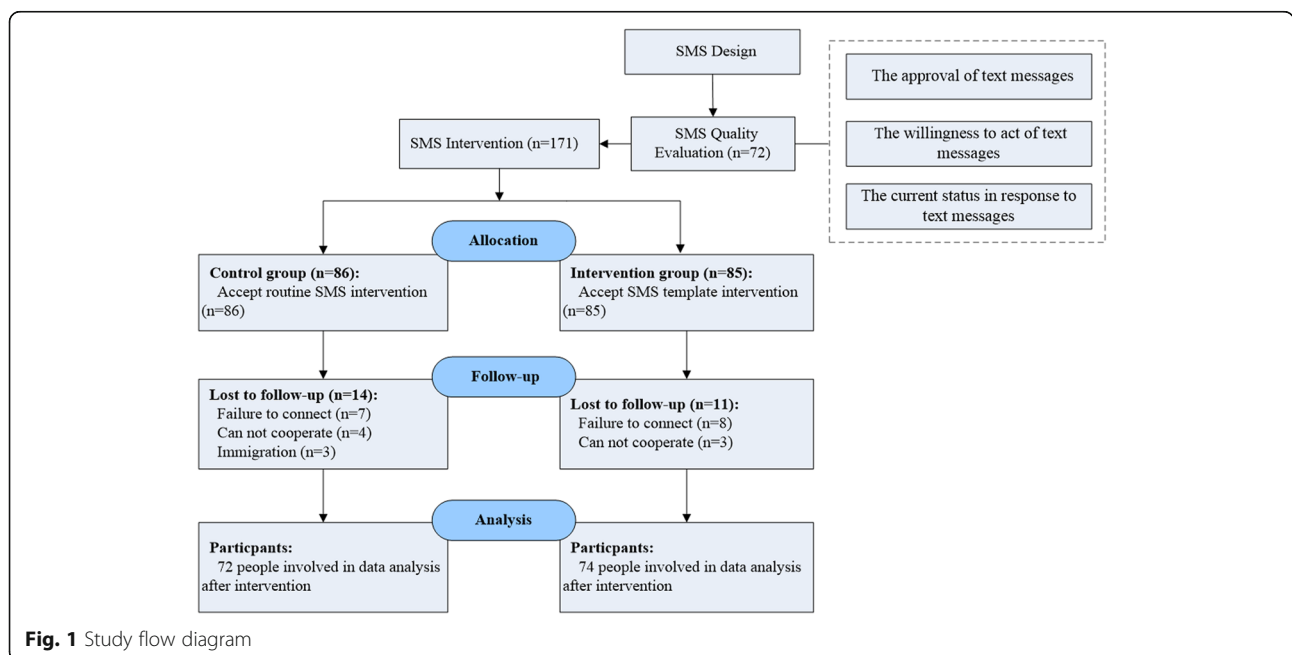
SMS Design

The approval of text messages

The willingness to act of text messages

The current status in response to text messages

SMS Intervention (n=171)

SMS Quality Evaluation (n=72)

Allocation

Control group (n=86):
Accept routine SMS intervention (n=86)

Intervention group (n=85):
Accept SMS template intervention (n=85)

Follow-up

Lost to follow-up (n=14):
Failure to connect (n=7)
Can not cooperate (n=4)
Immigration (n=3)

Lost to follow-up (n=11):
Failure to connect (n=8)
Can not cooperate (n=3)

Analysis

Particpants:
72 people involved in data analysis after intervention

Particpants:
74 people involved in data analysis after intervention

Fig. 1 Study flow diagram